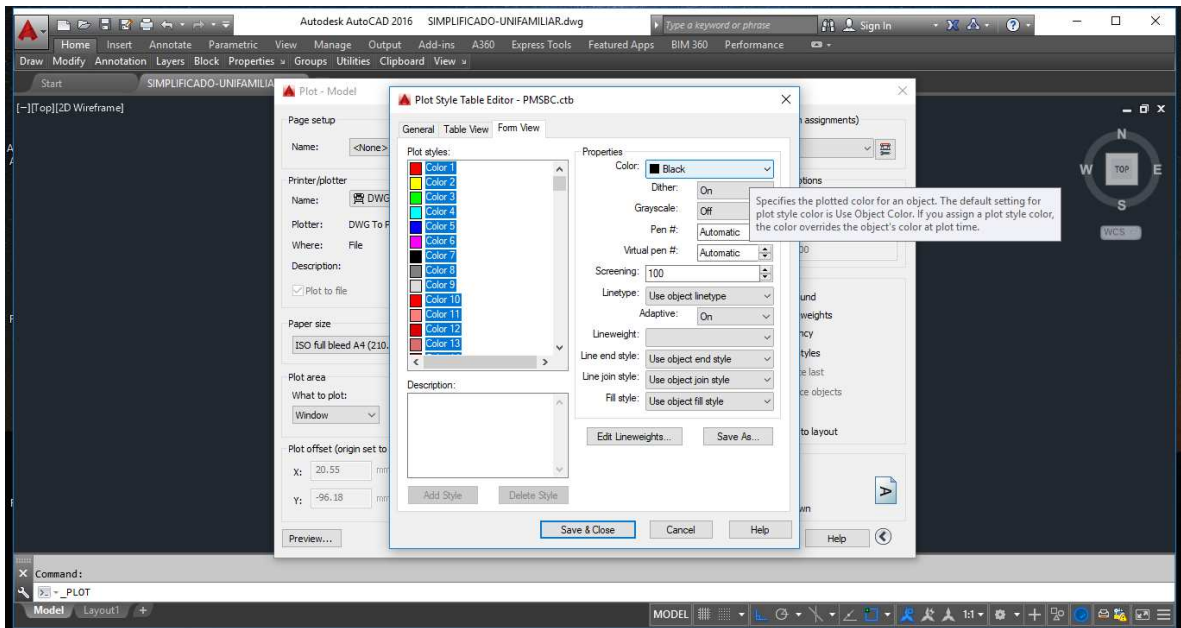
Autodesk AutoCAD 2016 SIMPLIFICADO-UNIFAMILIAR.dwg
Type a keyword or phrase
Sign In

Home Insert Annotate Parametric View Manage Output Add-ins A360 Express Tools Featured Apps BIM 360 Performance
Draw Modify Annotation Layers Block Properties Groups Utilities Clipboard View

Start SIMPLIFICADO-UNIFAMILIA

[−][Top][2D Wireframe]

Plot - Model
Page setup
Name: <None>
Printer/plotter
Name: DWG
Plotter: DWG To F
Where: File
Description:
Plot to file
Paper size
ISO full bleed A4 (210.
Plot area
What to plot:
Window
Plot offset (origin set to
X: 20.55 mm
Y: -96.18 mm
Preview...
assignments)
ptions
00
und
weights
ncy
tyles
e last
ce objects
to layout
wn
Help

Plot Style Table Editor - PMSBC.ctb
General Table View Form View
Plot styles:
Color 1
Color 2
Color 3
Color 4
Color 5
Color 6
Color 7
Color 8
Color 9
Color 10
Color 11
Color 12
Color 13
Description:
Add Style Delete Style
Properties
Color: Black
Dither: On
Grayscale: Off
Pen #: Automatic
Virtual pen #: Automatic
Screening: 100
Linetype: Use object linetype
Adaptive: On
Lineweight:
Line end style: Use object end style
Line join style: Use object join style
Fill style: Use object fill style
Edit Lineweights... Save As...
Save & Close Cancel Help

Specifies the plotted color for an object. The default setting for plot style color is Use Object Color. If you assign a plot style color, the color overrides the object's color at plot time.

N
W TOP E
S
WCS

Command:
_PLOT
Model Layout1
MODEL 1:1